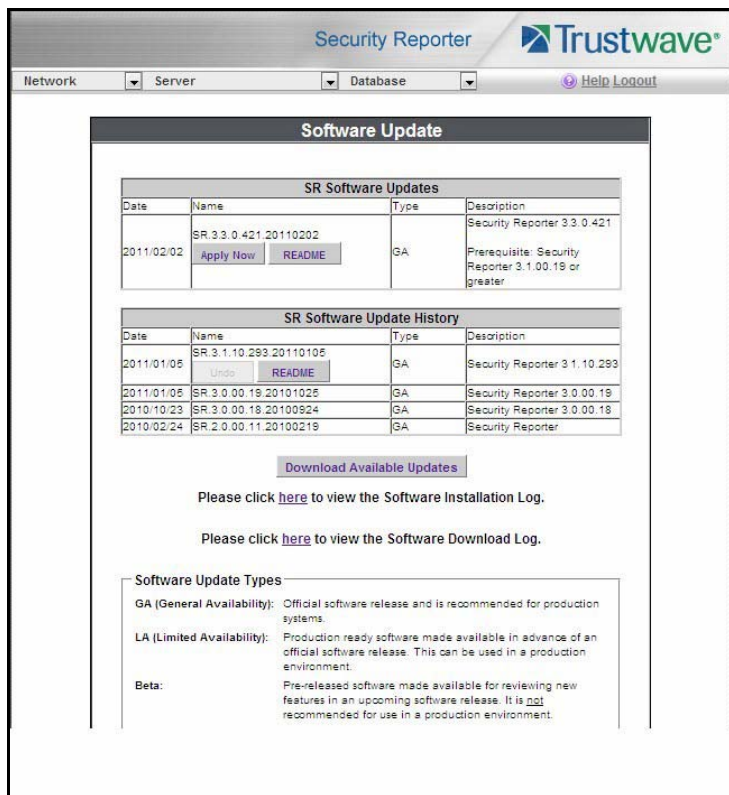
Security Reporter Trustwave®

Network Server Database Help Logout

Software Update

| SR Software Updates | | | |
|---|---|---|---|
| Date | Name | Type | Description |
| 2011/02/02 | SR.3.3.0.421.20110202 Apply Now README | GA | Security Reporter 3.3.0.421 Prerequisite: Security Reporter 3.1.00.19 or greater |

| SR Software Update History | | | |
|---|---|---|---|
| Date | Name | Type | Description |
| 2011/01/05 | SR.3.1.10.293.20110105 Undo README | GA | Security Reporter 3.1.10.293 |
| 2011/01/05 | SR.3.0.00.19.20101025 | GA | Security Reporter 3.0.00.19 |
| 2010/10/23 | SR.3.0.00.18.20100924 | GA | Security Reporter 3.0.00.18 |
| 2010/02/24 | SR.2.0.00.11.20100219 | GA | Security Reporter |

Download Available Updates

Please click here to view the Software Installation Log.

Please click here to view the Software Download Log.

Software Update Types

GA (General Availability): Official software release and is recommended for production systems.

LA (Limited Availability): Production ready software made available in advance of an official software release. This can be used in a production environment.

Beta: Pre-released software made available for reviewing new features in an upcoming software release. It is not recommended for use in a production environment.